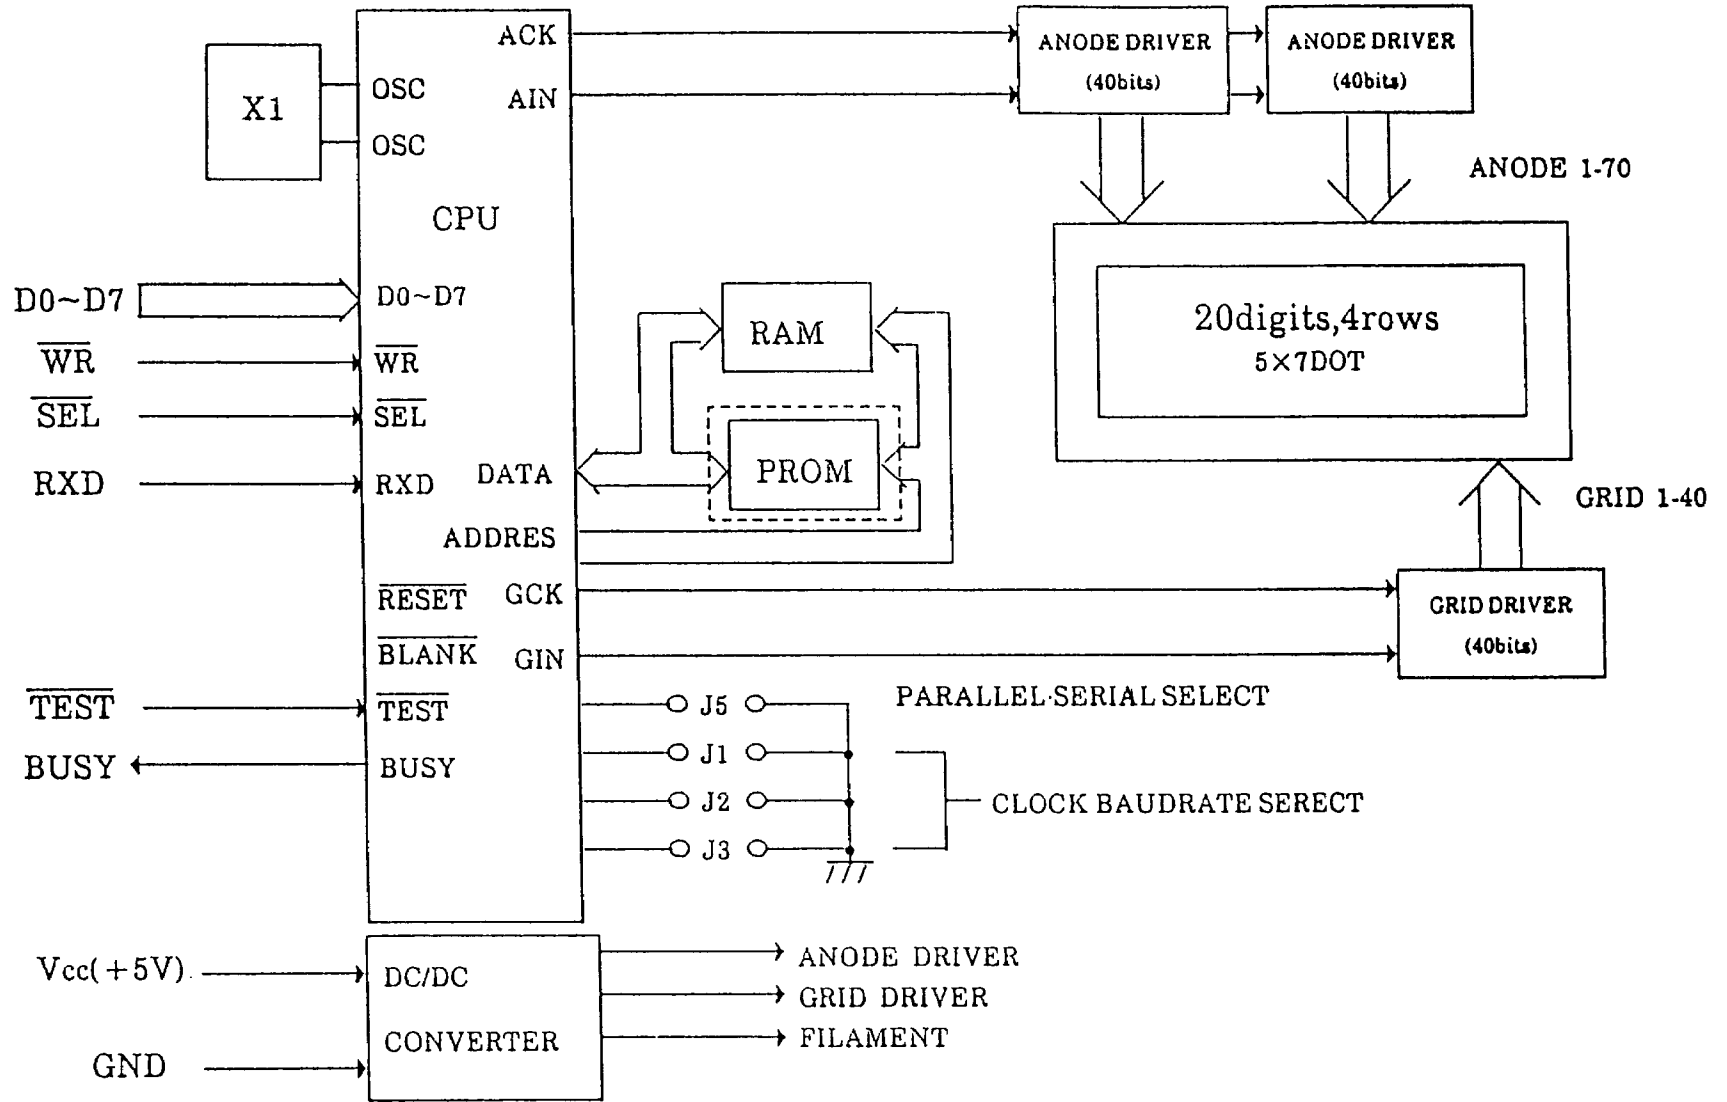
X1
OSC
OSC
CPU
ACK
AIN
ANODE DRIVER
(40bits)
ANODE DRIVER
(40bits)
ANODE 1-70
20digits,4rows
5×7DOT
D0~D7
D0~D7
$\overline{WR}$
$\overline{WR}$
$\overline{SEL}$
$\overline{SEL}$
RXD
RXD
DATA
RAM
PROM
ADDRES
GRID 1-40
$\overline{RESET}$
GCK
$\overline{BLANK}$
GIN
GRID DRIVER
(40bits)
$\overline{TEST}$
$\overline{TEST}$
BUSY
BUSY
J5
J1
J2
J3
PARALLEL·SERIAL SELECT
CLOCK BAUDRATE SERECT
Vcc(+5V)
GND
DC/DC
CONVERTER
ANODE DRIVER
GRID DRIVER
FILAMENT